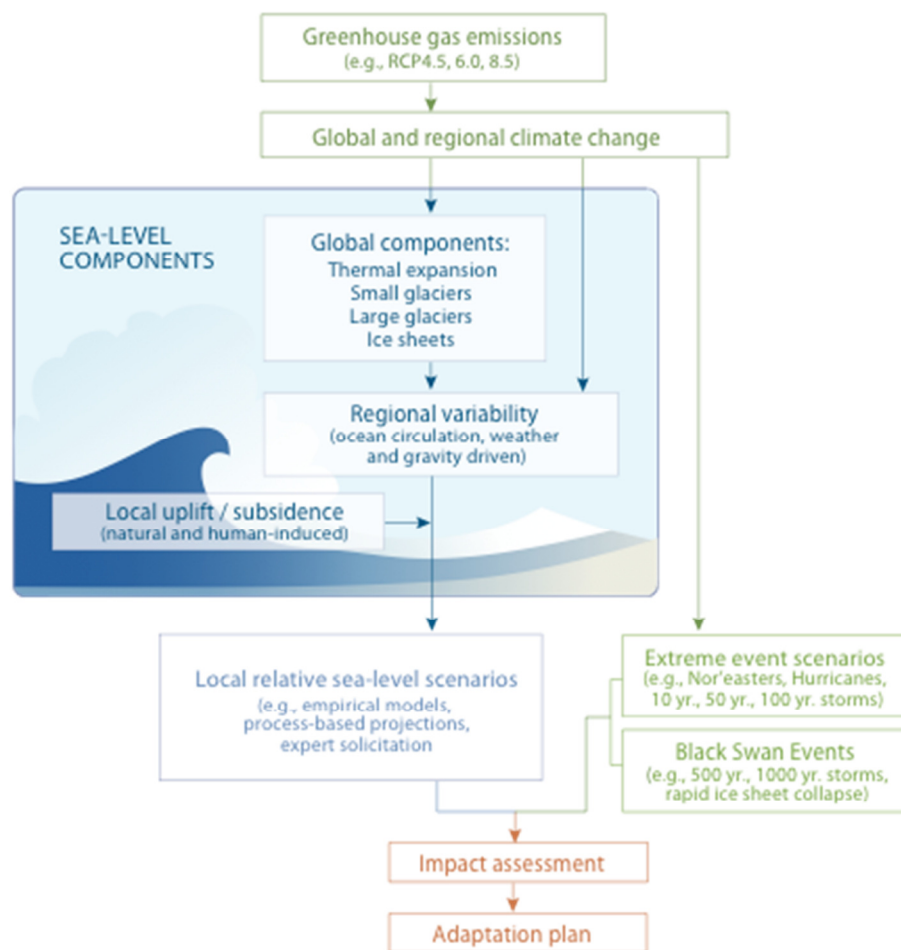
Greenhouse gas emissions
(e.g., RCP4.5, 6.0, 8.5)

Global and regional climate change

SEA-LEVEL COMPONENTS

Global components:
Thermal expansion
Small glaciers
Large glaciers
Ice sheets

Regional variability
(ocean circulation, weather and gravity driven)

Local uplift / subsidence
(natural and human-induced)

Local relative sea-level scenarios
(e.g., empirical models, process-based projections, expert solicitation

Extreme event scenarios
(e.g., Nor'easters, Hurricanes, 10 yr., 50 yr., 100 yr. storms)

Black Swan Events
(e.g., 500 yr., 1000 yr. storms, rapid ice sheet collapse)

Impact assessment

Adaptation plan